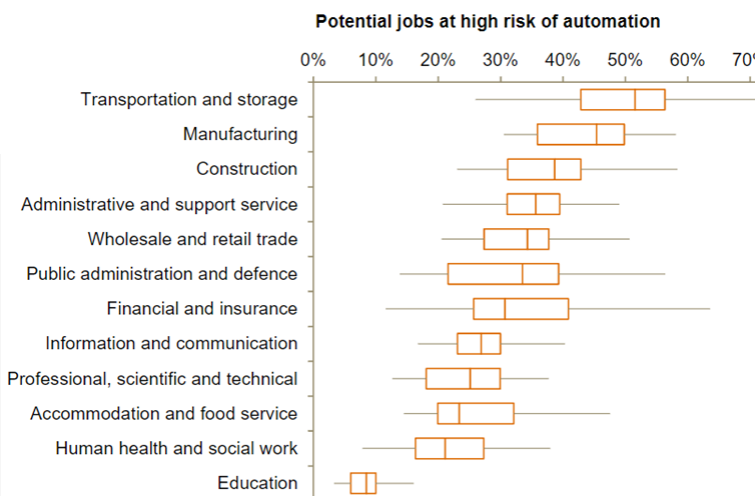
Potential jobs at high risk of automation

0% 10% 20% 30% 40% 50% 60% 70%

Transportation and storage
Manufacturing
Construction
Administrative and support service
Wholesale and retail trade
Public administration and defence
Financial and insurance
Information and communication
Professional, scientific and technical
Accommodation and food service
Human health and social work
Education